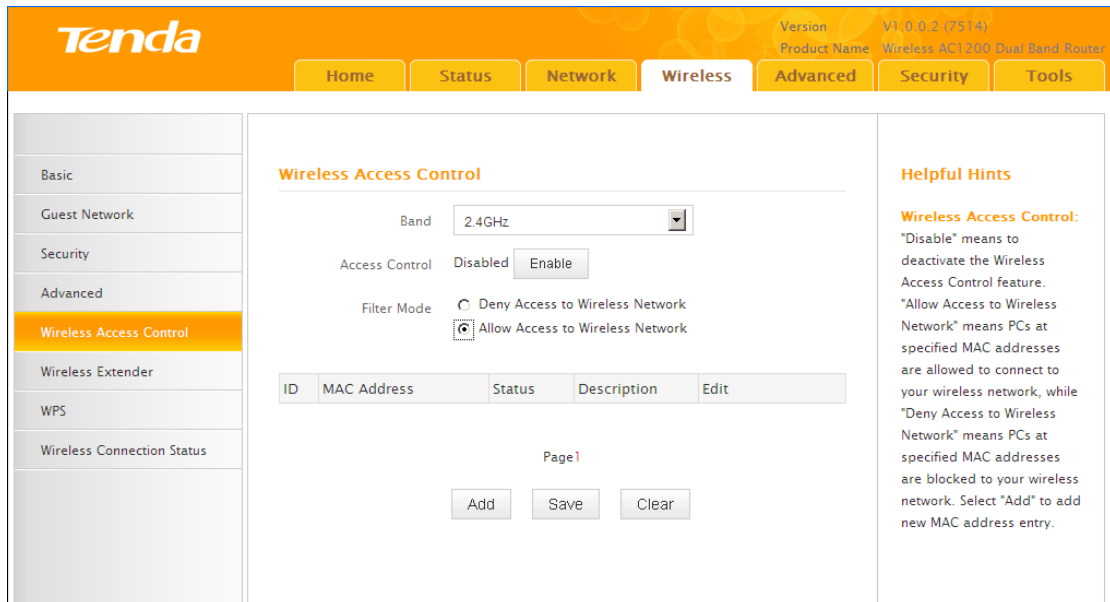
Tenda

Version V1.0.0.2 (7514)
Product Name Wireless AC1200 Dual Band Router

Home Status Network Wireless Advanced Security Tools

Basic
Guest Network
Security
Advanced
Wireless Access Control
Wireless Extender
WPS
Wireless Connection Status

Wireless Access Control

Band 2.4GHz

Access Control Disabled Enable

Filter Mode Deny Access to Wireless Network
Allow Access to Wireless Network

| ID | MAC Address | Status | Description | Edit |
|---|---|---|---|---|

Page1

Add Save Clear

Helpful Hints

Wireless Access Control: "Disable" means to deactivate the Wireless Access Control feature. "Allow Access to Wireless Network" means PCs at specified MAC addresses are allowed to connect to your wireless network, while "Deny Access to Wireless Network" means PCs at specified MAC addresses are blocked to your wireless network. Select "Add" to add new MAC address entry.